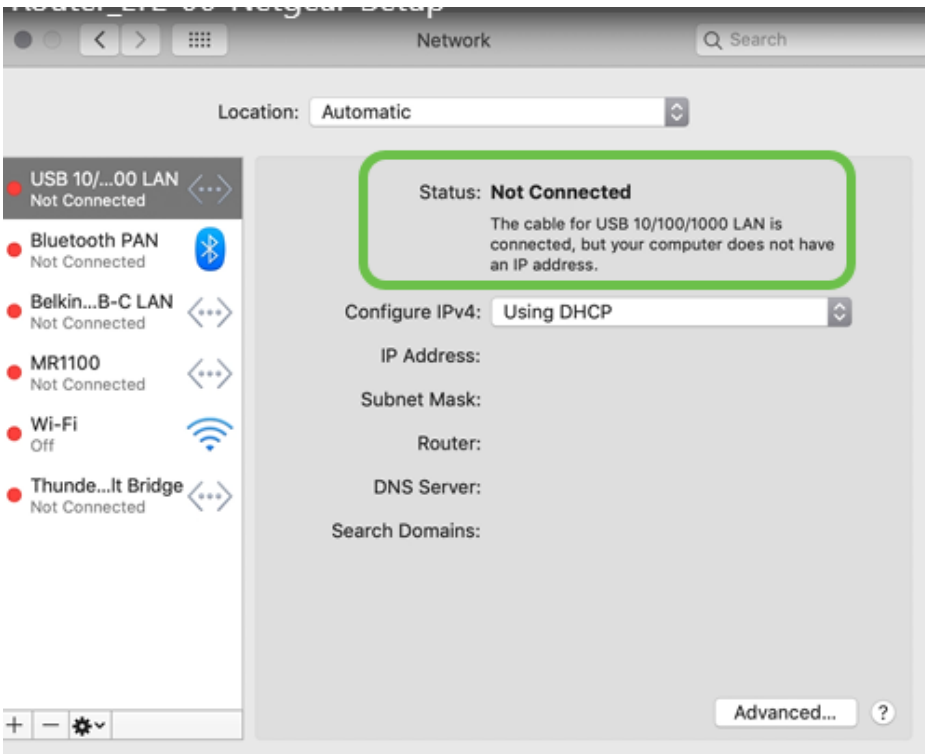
Router_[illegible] Netgear Setup

Network

Search

Location: Automatic

USB 10/...00 LAN
Not Connected

Bluetooth PAN
Not Connected

Belkin...B-C LAN
Not Connected

MR1100
Not Connected

Wi-Fi
Off

Thunde...lt Bridge
Not Connected

Status: Not Connected
The cable for USB 10/100/1000 LAN is connected, but your computer does not have an IP address.

Configure IPv4: Using DHCP

IP Address:

Subnet Mask:

Router:

DNS Server:

Search Domains:

+ —

Advanced...

?